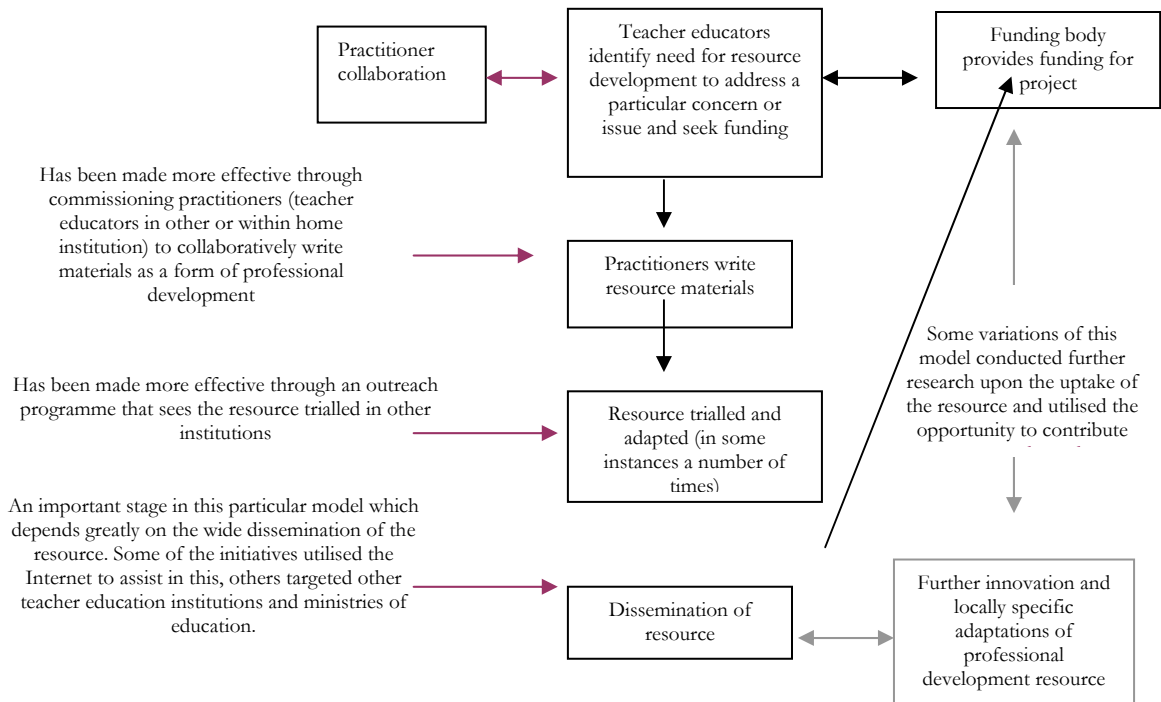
Practitioner collaboration

Teacher educators identify need for resource development to address a particular concern or issue and seek funding

Funding body provides funding for project

Has been made more effective through commissioning practitioners (teacher educators in other or within home institution) to collaboratively write materials as a form of professional development

Practitioners write resource materials

Some variations of this model conducted further research upon the uptake of the resource and utilised the opportunity to contribute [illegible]

Has been made more effective through an outreach programme that sees the resource trialled in other institutions

Resource trialled and adapted (in some instances a number of times)

An important stage in this particular model which depends greatly on the wide dissemination of the resource. Some of the initiatives utilised the Internet to assist in this, others targeted other teacher education institutions and ministries of education.

Dissemination of resource

Further innovation and locally specific adaptations of professional development resource